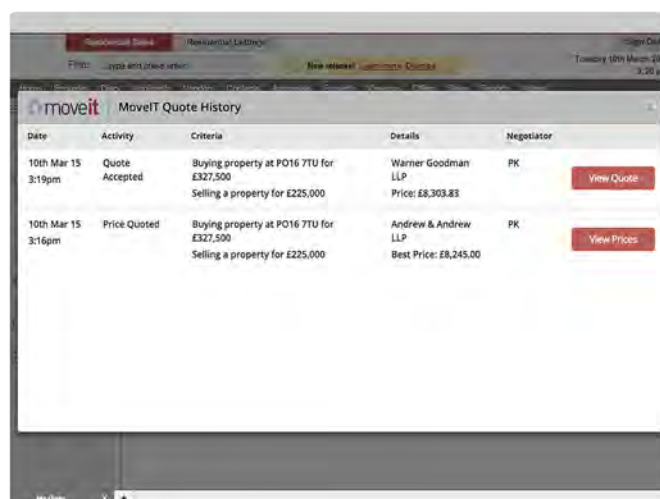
Residential Sales | Residential Lettings | Sign Out

Find: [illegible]

New release! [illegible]

Tuesday 10th March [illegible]

moveit MoveIT Quote History

| Date | Activity | Criteria | Details | Negotiator | |
|---|---|---|---|---|---|
| 10th Mar 15 3:19pm | Quote Accepted | Buying property at PO16 7TU for £327,500<br>Selling a property for £225,000 | Warner Goodman LLP<br>Price: £8,303.83 | PK | View Quote |
| 10th Mar 15 3:16pm | Price Quoted | Buying property at PO16 7TU for £327,500<br>Selling a property for £225,000 | Andrew & Andrew LLP<br>Best Price: £8,245.00 | PK | View Prices |